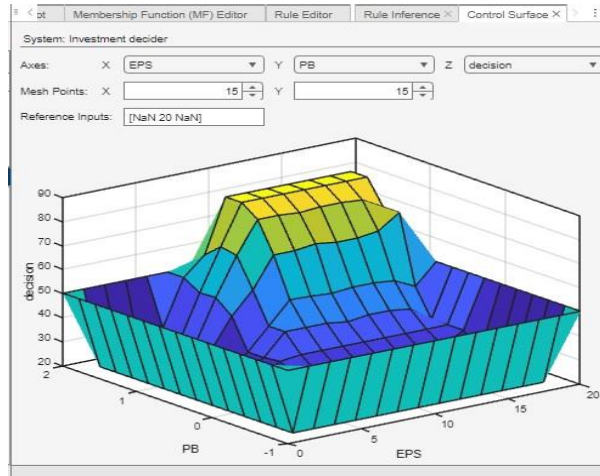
ot | Membership Function (MF) Editor | Rule Editor | Rule Inference × | Control Surface ×

System: Investment decider

Axes: X EPS Y PB Z decision

Mesh Points: X 15 Y 15

Reference Inputs: [NaN 20 NaN]

90
80
70
60
50
40
30
20

decision

2
1
0
-1
PB

0
5
10
15
20
EPS